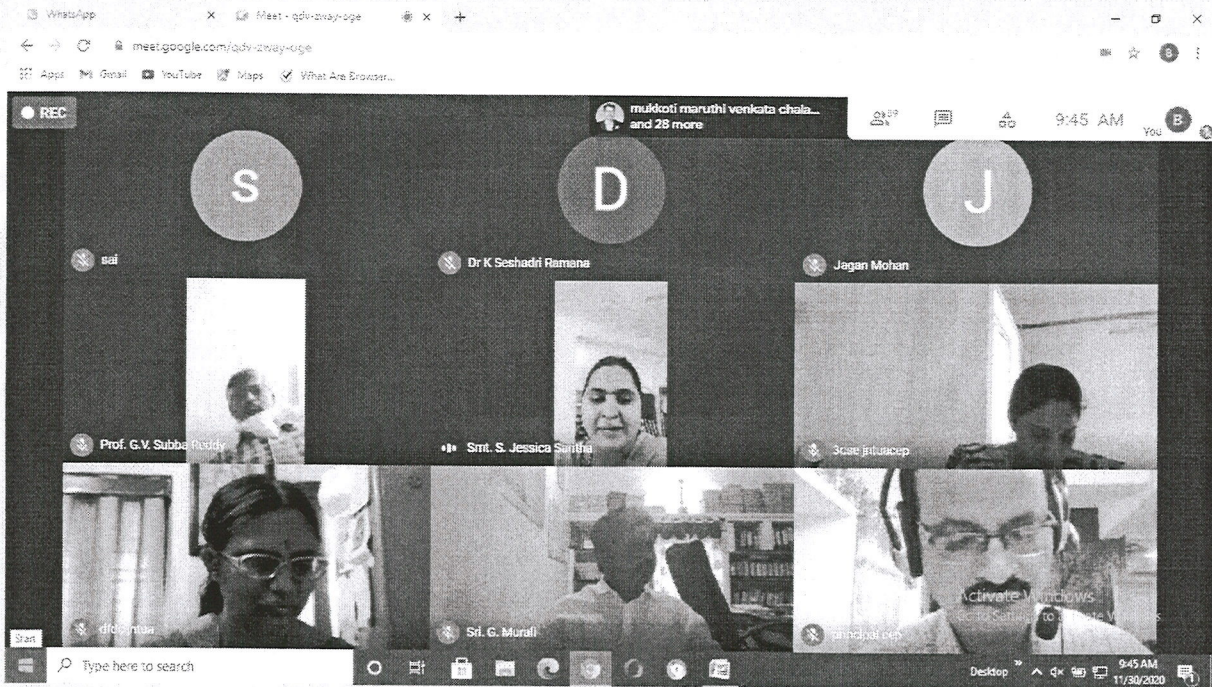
WhatsApp × Meet - qdv-zway-oge × +

meet.google.com/qdv-zway-oge

Apps Gmail YouTube Maps What Are Browser...

REC

mukkoti maruthi venkata chala... and 28 more

9:45 AM You B

S

D

J

sai

Dr K Seshadri Ramana

Jagan Mohan

Prof. G.V. Subba Reddy

Smt. S. Jessica Santha

3cse jntuacep

dfdojntua

Sri. G. Murali

principal cep

Activate Windows
Go to Settings to activate Windows.

Start

Type here to search

Desktop

9:45 AM
11/30/2020